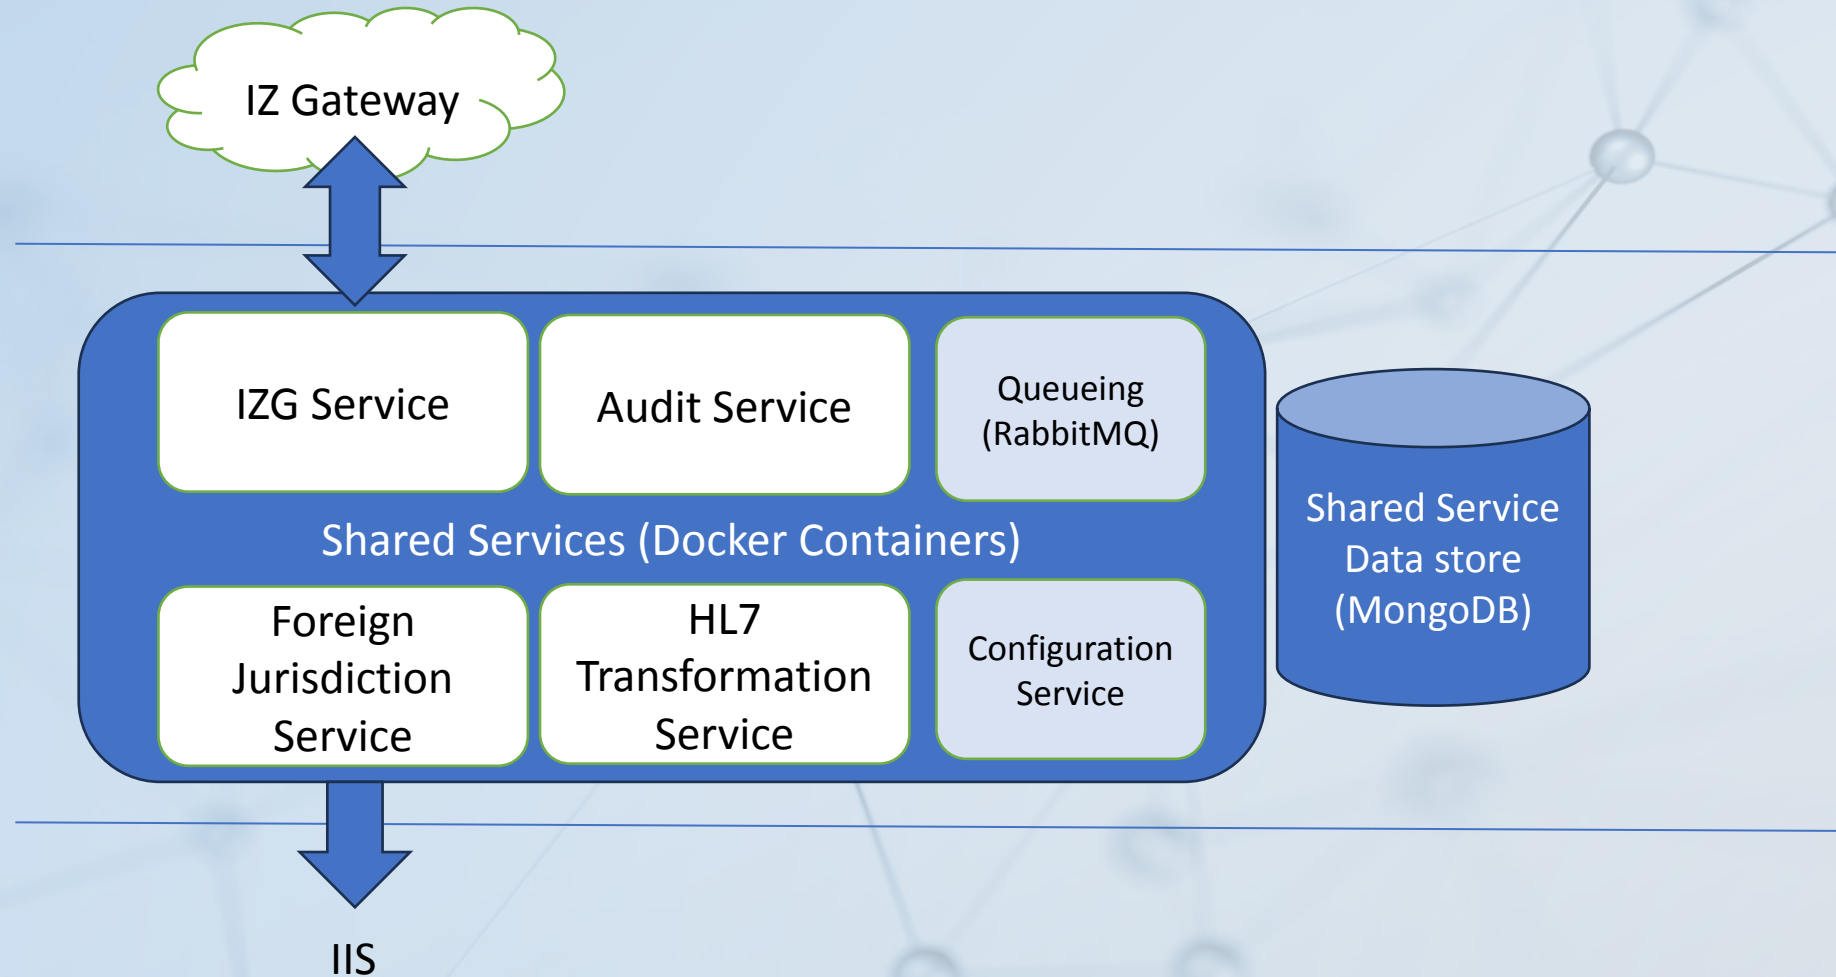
IZ Gateway

IZG Service

Audit Service

Queueing (RabbitMQ)

Shared Services (Docker Containers)

Foreign Jurisdiction Service

HL7 Transformation Service

Configuration Service

Shared Service Data store (MongoDB)

IIS